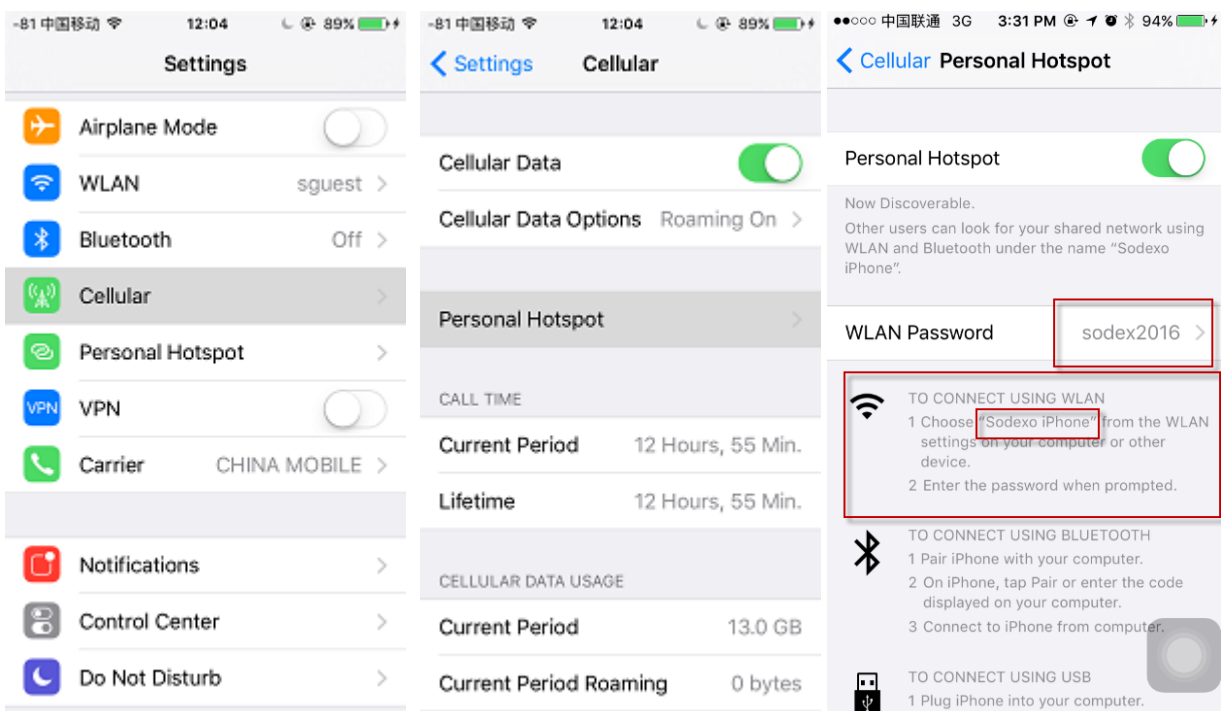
-81 中国移动 12:04 89%

Settings

Airplane Mode

WLAN sguest

Bluetooth Off

Cellular

Personal Hotspot

VPN

Carrier CHINA MOBILE

Notifications

Control Center

Do Not Disturb

-81 中国移动 12:04 89%

Settings Cellular

Cellular Data

Cellular Data Options Roaming On

Personal Hotspot

CALL TIME

Current Period 12 Hours, 55 Min.

Lifetime 12 Hours, 55 Min.

CELLULAR DATA USAGE

Current Period 13.0 GB

Current Period Roaming 0 bytes

●●○○○ 中国联通 3G 3:31 PM 94%

Cellular Personal Hotspot

Personal Hotspot

Now Discoverable.
Other users can look for your shared network using WLAN and Bluetooth under the name "Sodexo iPhone".

WLAN Password sodex2016

TO CONNECT USING WLAN
1 Choose "Sodexo iPhone" from the WLAN settings on your computer or other device.
2 Enter the password when prompted.

TO CONNECT USING BLUETOOTH
1 Pair iPhone with your computer.
2 On iPhone, tap Pair or enter the code displayed on your computer.
3 Connect to iPhone from computer.

TO CONNECT USING USB
1 Plug iPhone into your computer.